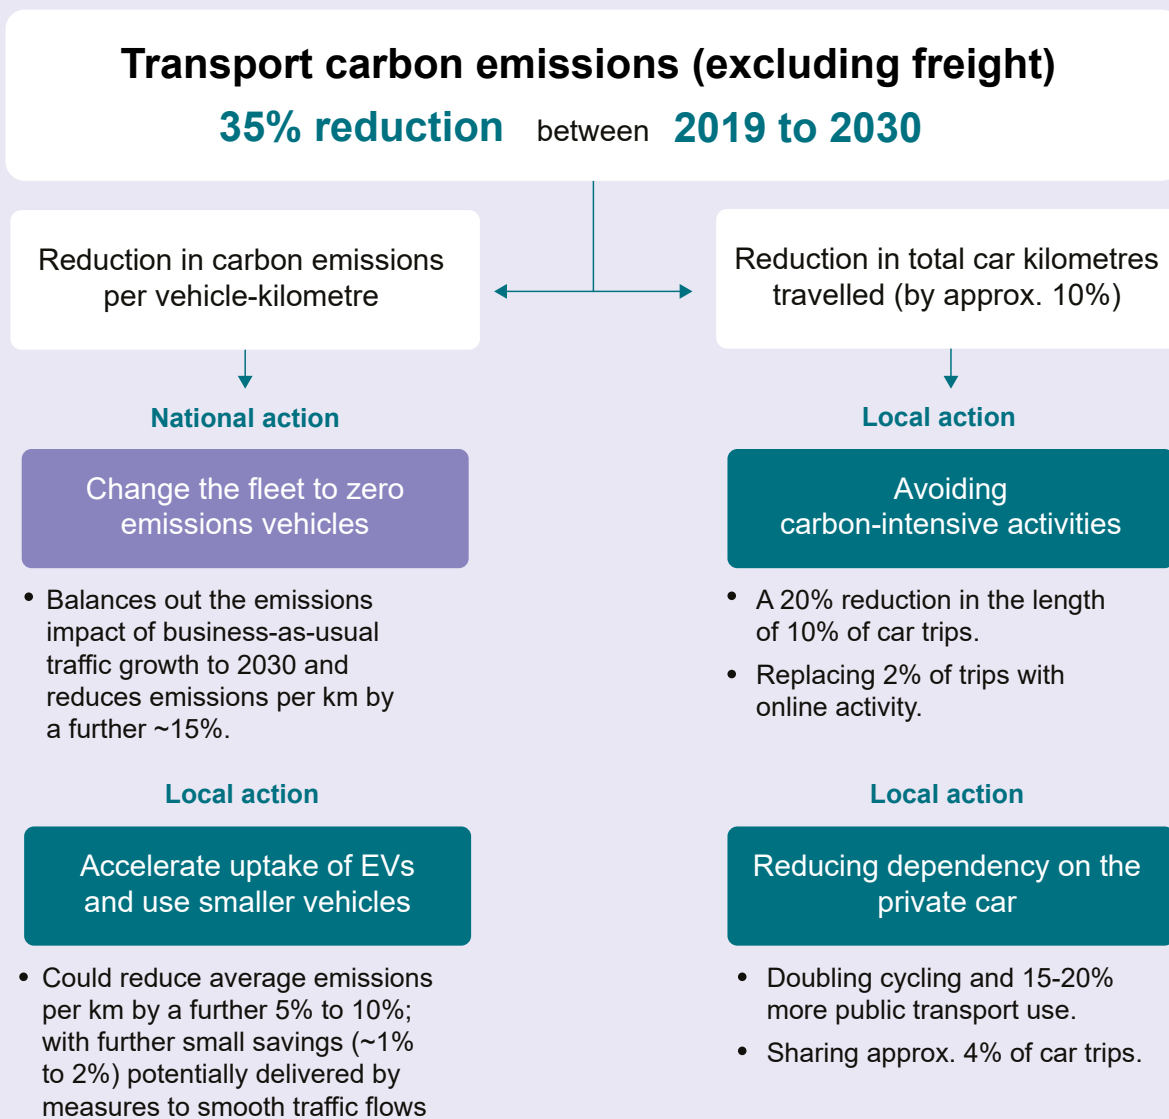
Transport carbon emissions (excluding freight)
35% reduction between 2019 to 2030

Reduction in carbon emissions per vehicle-kilometre

Reduction in total car kilometres travelled (by approx. 10%)

National action

Change the fleet to zero emissions vehicles

• Balances out the emissions impact of business-as-usual traffic growth to 2030 and reduces emissions per km by a further ~15%.

Local action

Accelerate uptake of EVs and use smaller vehicles

• Could reduce average emissions per km by a further 5% to 10%; with further small savings (~1% to 2%) potentially delivered by measures to smooth traffic flows

Local action

Avoiding carbon-intensive activities

• A 20% reduction in the length of 10% of car trips.
• Replacing 2% of trips with online activity.

Local action

Reducing dependency on the private car

• Doubling cycling and 15-20% more public transport use.
• Sharing approx. 4% of car trips.